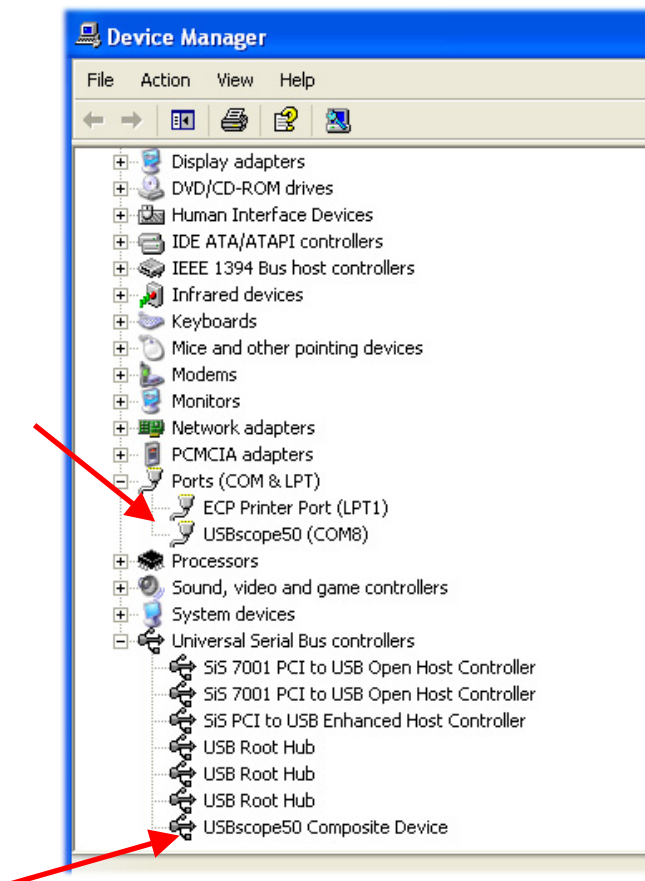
Device Manager

File Action View Help

Display adapters
DVD/CD-ROM drives
Human Interface Devices
IDE ATA/ATAPI controllers
IEEE 1394 Bus host controllers
Infrared devices
Keyboards
Mice and other pointing devices
Modems
Monitors
Network adapters
PCMCIA adapters
Ports (COM & LPT)
ECP Printer Port (LPT1)
USBscope50 (COM8)
Processors
Sound, video and game controllers
System devices
Universal Serial Bus controllers
SiS 7001 PCI to USB Open Host Controller
SiS 7001 PCI to USB Open Host Controller
SiS PCI to USB Enhanced Host Controller
USB Root Hub
USB Root Hub
USB Root Hub
USBscope50 Composite Device